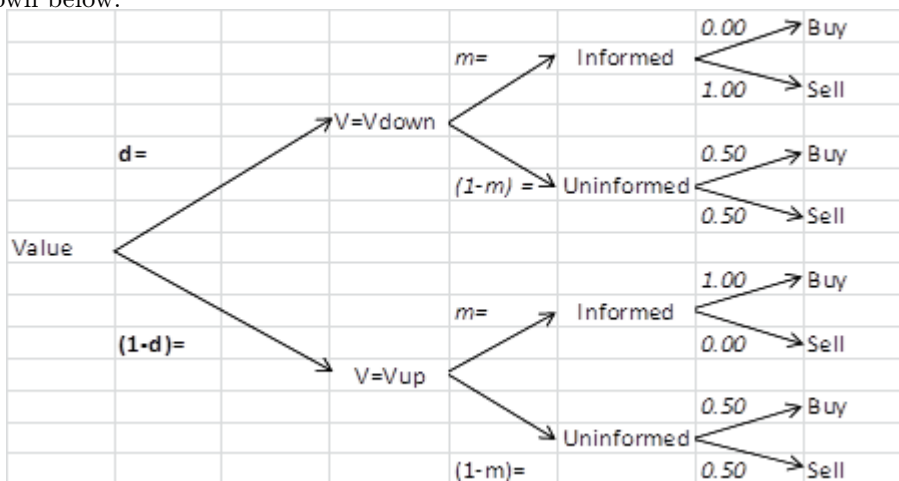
own below:

Value

d =

(1-d)=

V=Vdown

V=Vup

$m=$

$(1-m)$ =

$m=$

(1-m)=

Informed

Uninformed

Informed

Uninformed

0.00 Buy

1.00 Sell

0.50 Buy

0.50 Sell

1.00 Buy

0.00 Sell

0.50 Buy

0.50 Sell